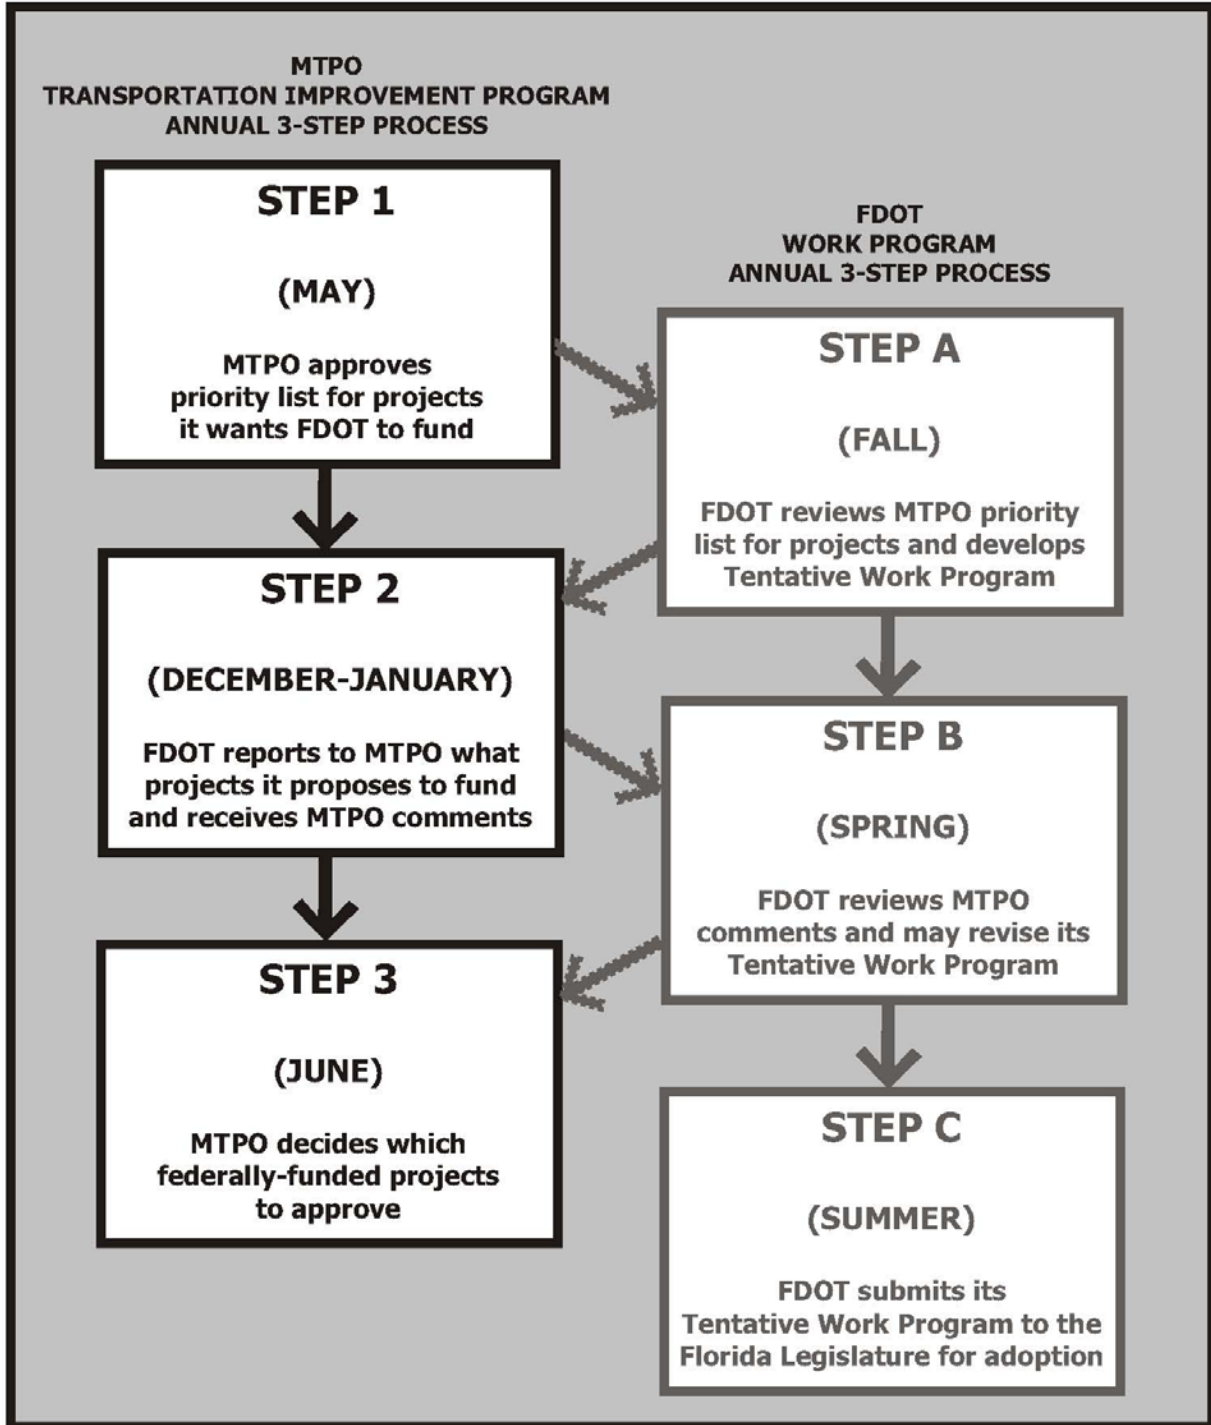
MTPO
TRANSPORTATION IMPROVEMENT PROGRAM
ANNUAL 3-STEP PROCESS

STEP 1

(MAY)

MTPO approves priority list for projects it wants FDOT to fund

FDOT
WORK PROGRAM
ANNUAL 3-STEP PROCESS

STEP A

(FALL)

FDOT reviews MTPO priority list for projects and develops Tentative Work Program

STEP 2

(DECEMBER-JANUARY)

FDOT reports to MTPO what projects it proposes to fund and receives MTPO comments

STEP B

(SPRING)

FDOT reviews MTPO comments and may revise its Tentative Work Program

STEP 3

(JUNE)

MTPO decides which federally-funded projects to approve

STEP C

(SUMMER)

FDOT submits its Tentative Work Program to the Florida Legislature for adoption